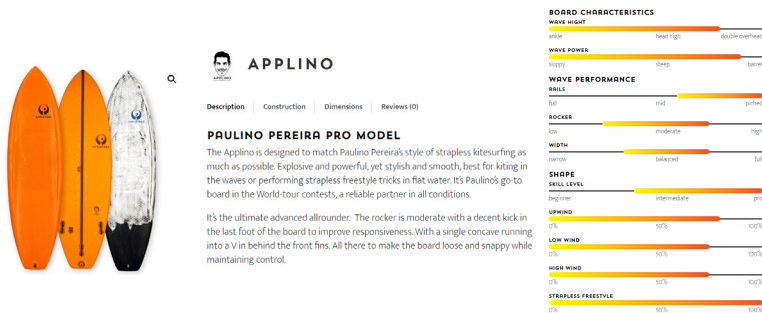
APPLINO

Description | Construction | Dimensions | Reviews (0)

PAULINO PEREIRA PRO MODEL

The Applino is designed to match Paulino Pereira's style of strapless kitesurfing as much as possible. Explosive and powerful, yet stylish and smooth, best for kiting in the waves or performing strapless freestyle tricks in flat water. It's Paulino's go-to board in the World-tour contests, a reliable partner in all conditions.

It's the ultimate advanced allrounder. The rocker is moderate with a decent kick in the last foot of the board to improve responsiveness. With a single concave running into a V in behind the front fins. All there to make the board loose and snappy while maintaining control.

BOARD CHARACTERISTICS

WAVE HIGHT
ankle | head high | double overhead

WAVE POWER
sloppy | steep | barrel

WAVE PERFORMANCE

RAILS
full | mid | piched

ROCKER
low | moderate | high

WIDTH
narrow | balanced | full

SHAPE

SKILL LEVEL
beginner | intermediate | pro

UPWIND
0% | 50% | 100%

LOW WIND
0% | 50% | 100%

HIGH WIND
0% | 50% | 100%

STRAPLESS FREESTYLE
0% | 50% | 100%